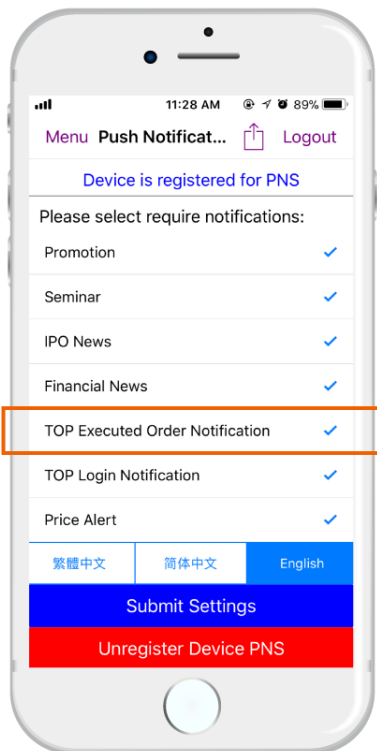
11:28 AM 89%

Menu Push Notificat... Logout

Device is registered for PNS

Please select require notifications:

Promotion ✓

Seminar ✓

IPO News ✓

Financial News ✓

TOP Executed Order Notification ✓

TOP Login Notification ✓

Price Alert ✓

| 繁體中文 | 简体中文 | English |
|---|---|---|

Submit Settings

Unregister Device PNS